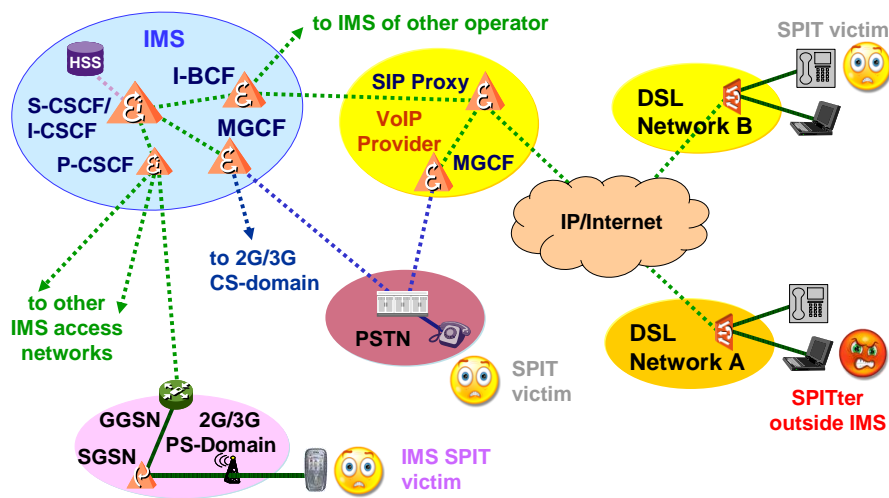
IMS

HSS

S-CSCF/
I-CSCF

I-BCF

MGCF

P-CSCF

to IMS of other operator

SIP Proxy

VoIP
Provider

MGCF

SPIT victim

DSL
Network B

IP/Internet

to 2G/3G
CS-domain

to other
IMS access
networks

PSTN

SPIT
victim

DSL
Network A

SPITter
outside IMS

GGSN

2G/3G
PS-Domain

SGSN

IMS SPIT
victim